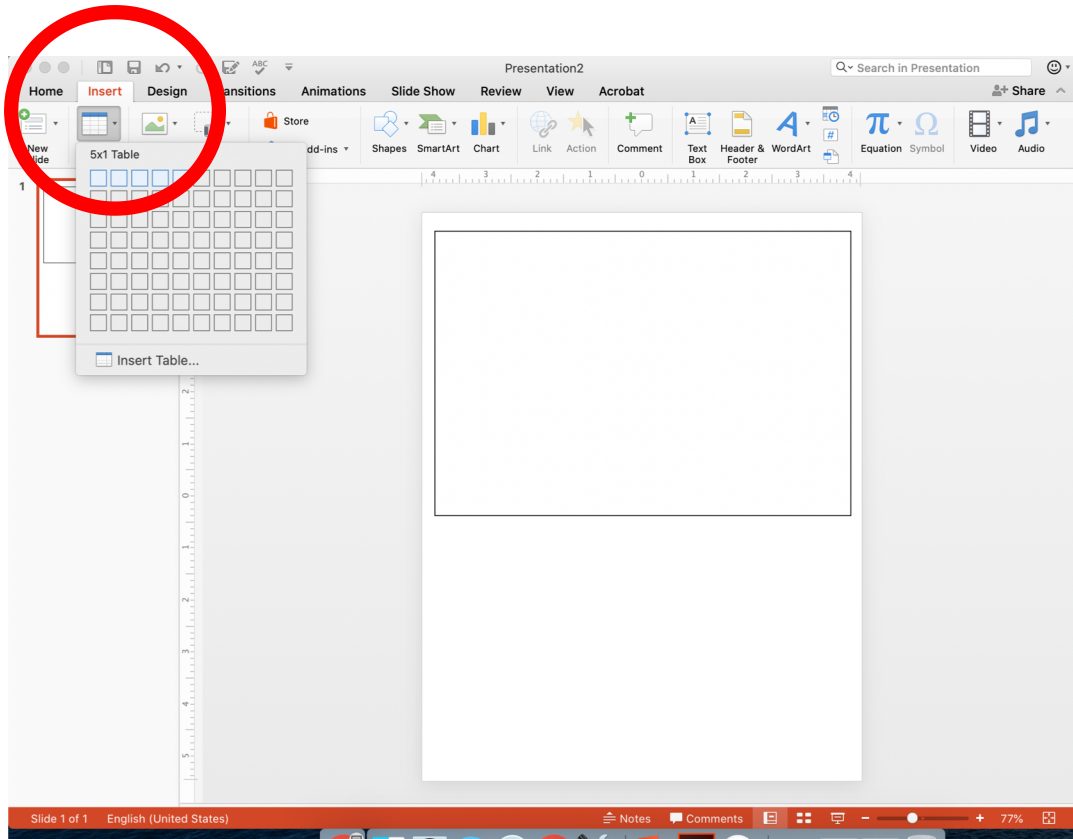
Presentation2

Search in Presentation

Home Insert Design ansitions Animations Slide Show Review View Acrobat

Share

New lide

Store

dd-ins

Shapes SmartArt Chart Link Action Comment Text Box Header & Footer WordArt Equation Symbol Video Audio

5x1 Table

Insert Table...

1

Slide 1 of 1 English (United States) Notes Comments 77%